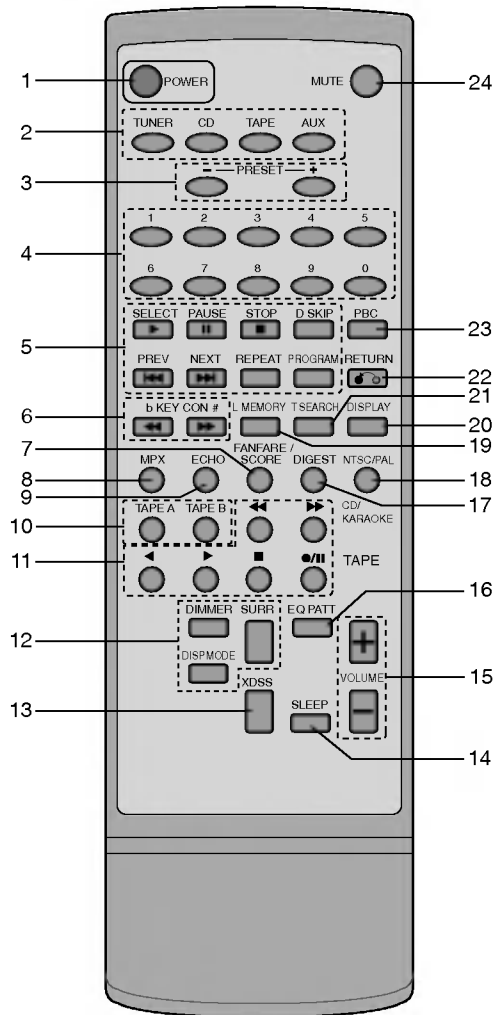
1
POWER
MUTE
24
2
TUNER
CD
TAPE
AUX
3
− PRESET +
4
1
2
3
4
5
6
7
8
9
0
5
SELECT
PAUSE
STOP
D SKIP
PBC
23
PREV
NEXT
REPEAT
PROGRAM
RETURN
22
21
6
b KEY CON #
L MEMORY
T.SEARCH
DISPLAY
20
7
19
FANFARE / SCORE
8
MPX
ECHO
DIGEST
NTSC/PAL
18
9
17
CD/ KARAOKE
10
TAPE A
TAPE B
11
TAPE
16
12
DIMMER
SURR
EQ PATT
DISP MODE
VOLUME
15
13
XDSS
SLEEP
14